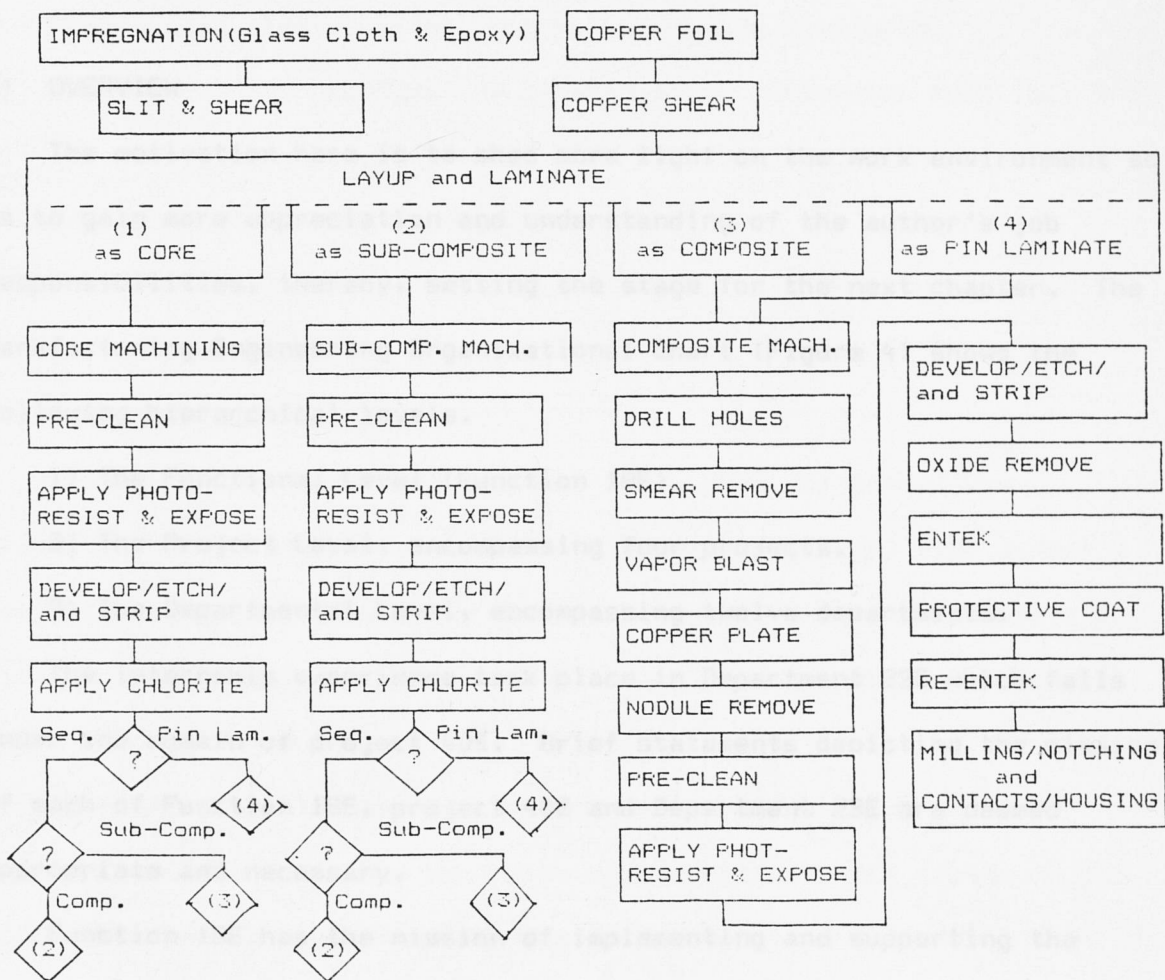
IMPREGNATION(Glass Cloth & Epoxy)

COPPER FOIL

SLIT & SHEAR

COPPER SHEAR

LAYUP and LAMINATE

(1) as CORE

(2) as SUB-COMPOSITE

(3) as COMPOSITE

(4) as PIN LAMINATE

CORE MACHINING

PRE-CLEAN

APPLY PHOTO-RESIST & EXPOSE

DEVELOP/ETCH/ and STRIP

APPLY CHLORITE

Seq.

Pin Lam.

?

(4)

Sub-Comp.

?

Comp.

(3)

(2)

SUB-COMP. MACH.

PRE-CLEAN

APPLY PHOTO-RESIST & EXPOSE

DEVELOP/ETCH/ and STRIP

APPLY CHLORITE

Seq.

Pin Lam.

?

(4)

Sub-Comp.

?

Comp.

(3)

(2)

COMPOSITE MACH.

DRILL HOLES

SMEAR REMOVE

VAPOR BLAST

COPPER PLATE

NODULE REMOVE

PRE-CLEAN

APPLY PHOT-RESIST & EXPOSE

DEVELOP/ETCH/ and STRIP

OXIDE REMOVE

ENTEK

PROTECTIVE COAT

RE-ENTEK

MILLING/NOTCHING and CONTACTS/HOUSING